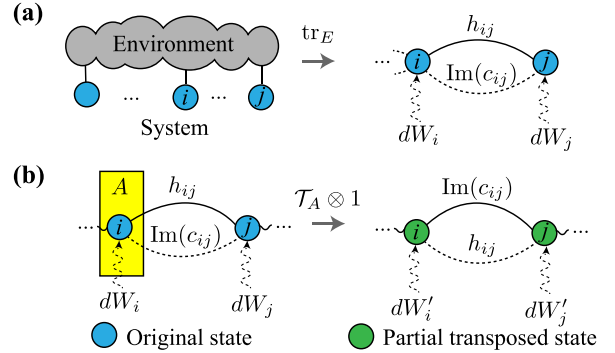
(a)

Environment

$\cdots$ $i$ $\cdots$ $j$

System

$\mathrm{tr}_E$

$h_{ij}$

$\cdots$ $i$ $\mathrm{Im}(c_{ij})$ $j$

$dW_i$ $dW_j$

(b)

$A$

$h_{ij}$

$\cdots$ $i$ $\mathrm{Im}(c_{ij})$ $j$ $\cdots$

$dW_i$ $dW_j$

$\mathcal{T}_A \otimes 1$

$\mathrm{Im}(c_{ij})$

$\cdots$ $i$ $h_{ij}$ $j$ $\cdots$

$dW'_i$ $dW'_j$

Original state

Partial transposed state